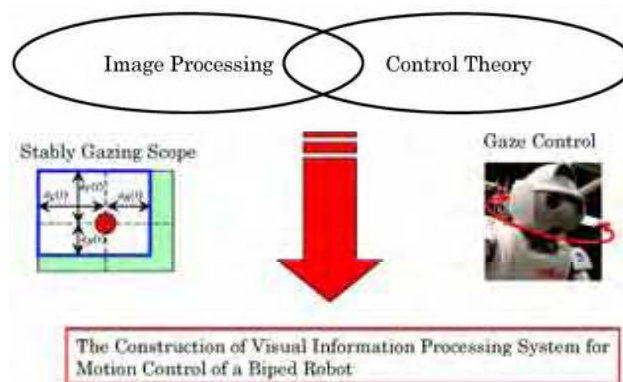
Image Processing

Control Theory

Stably Gazing Scope

$d_L(t)$

$d_T(t)$

$d_R(t)$

$d_B(t)$

Gaze Control

The Construction of Visual Information Processing System for Motion Control of a Biped Robot